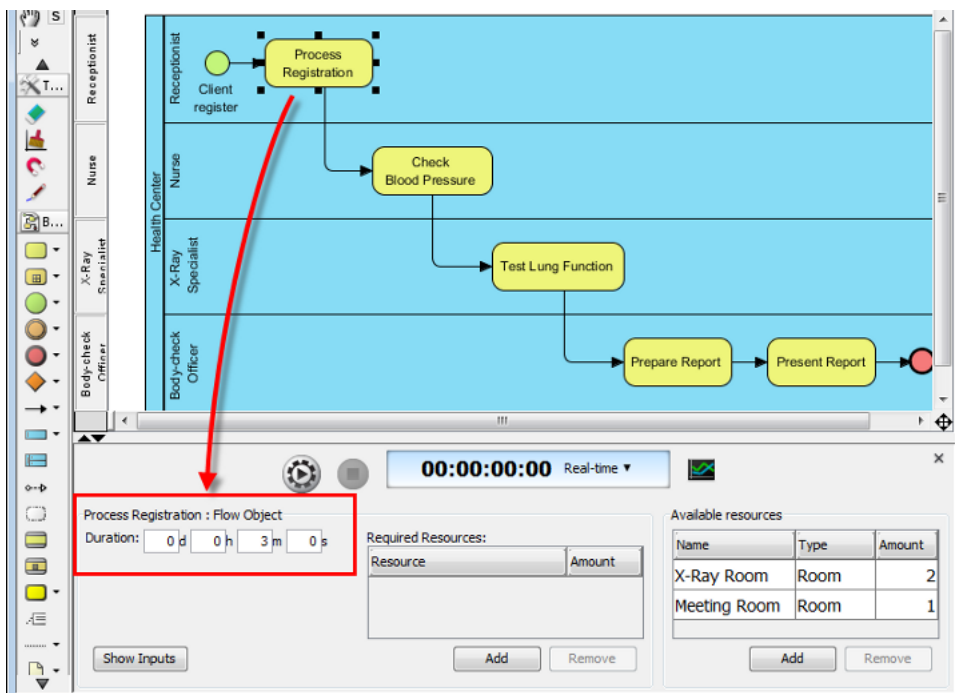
S
T...
B...
Receptionist
Nurse
X-Ray Specialist
Body-check Officer
Health Center
Receptionist
Client register
Process Registration
Nurse
Check Blood Pressure
X-Ray Specialist
Test Lung Function
Body-check Officer
Prepare Report
Present Report

00:00:00:00 Real-time ▾

Process Registration : Flow Object
Duration: 0 d 0 h 3 m 0 s

Required Resources:

| Resource | Amount |
|---|---|

Add Remove

Available resources

| Name | Type | Amount |
|---|---|---|
| X-Ray Room | Room | 2 |
| Meeting Room | Room | 1 |

Add Remove

Show Inputs